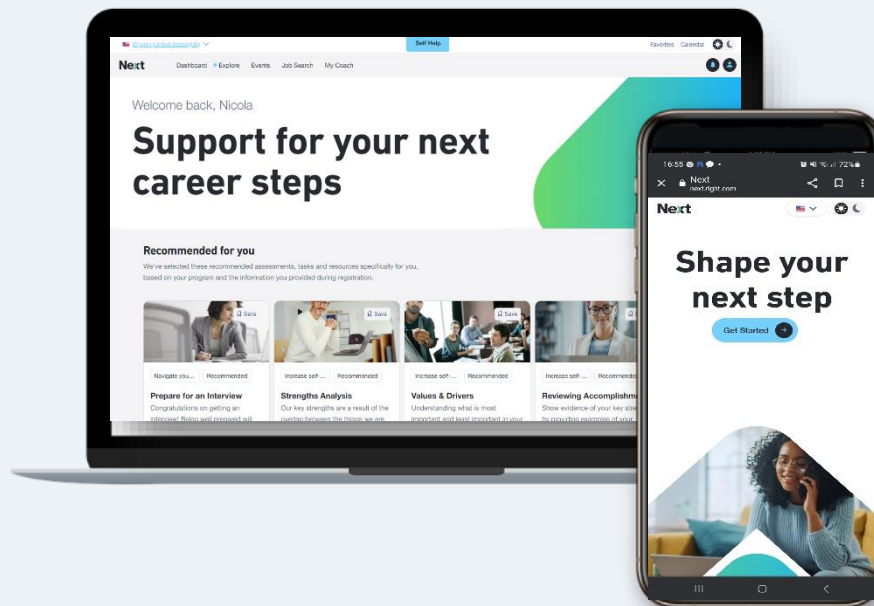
English (United States)(US)

Self Help

Favorites Calendar

Next Dashboard Explore Events Job Search My Coach

Welcome back, Nicola

Support for your next career steps

Recommended for you

We've selected these recommended assessments, tasks and resources specifically for you, based on your program and the information you provided during registration.

Save
Navigate you... Recommended
Prepare for an Interview
Congratulations on getting an interview! Being well prepared will

Save
Increase self ... Recommended
Strengths Analysis
Our key strengths are a result of the overlap between the things we are

Save
Increase self ... Recommended
Values & Drivers
Understanding what is most important and least important in your

Increase self ... Recommende
Reviewing Accomplishm
Show evidence of your key str by providing examples of your

16:55 72%
Next
next.right.com

Next

Shape your next step

Get Started